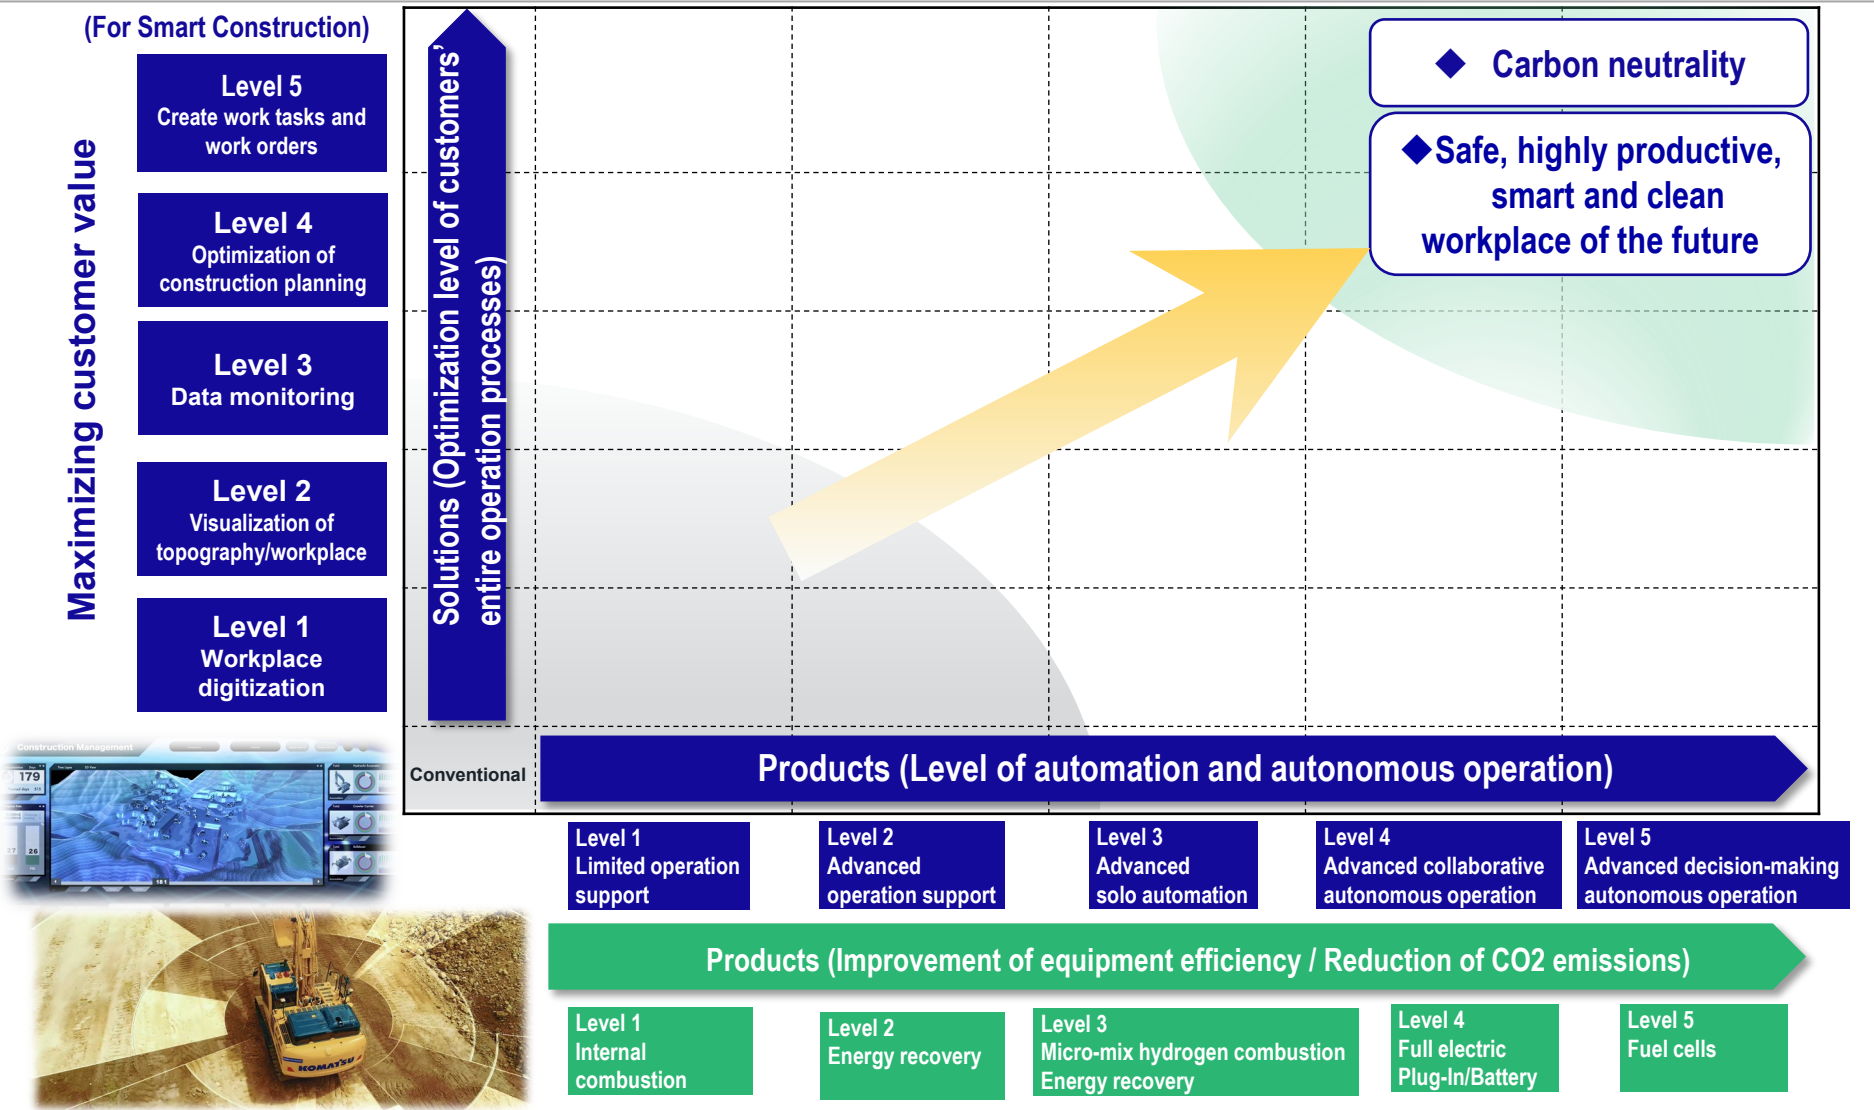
(For Smart Construction)

Maximizing customer value

Level 5
Create work tasks and work orders

Level 4
Optimization of construction planning

Level 3
Data monitoring

Level 2
Visualization of topography/workplace

Level 1
Workplace digitization

Solutions (Optimization level of customers' entire operation processes)

◆ Carbon neutrality

◆Safe, highly productive, smart and clean workplace of the future

Construction Management

179

Conventional

Products (Level of automation and autonomous operation)

Level 1
Limited operation support

Level 2
Advanced operation support

Level 3
Advanced solo automation

Level 4
Advanced collaborative autonomous operation

Level 5
Advanced decision-making autonomous operation

Products (Improvement of equipment efficiency / Reduction of CO2 emissions)

Level 1
Internal combustion

Level 2
Energy recovery

Level 3
Micro-mix hydrogen combustion
Energy recovery

Level 4
Full electric
Plug-In/Battery

Level 5
Fuel cells

KOMATSU